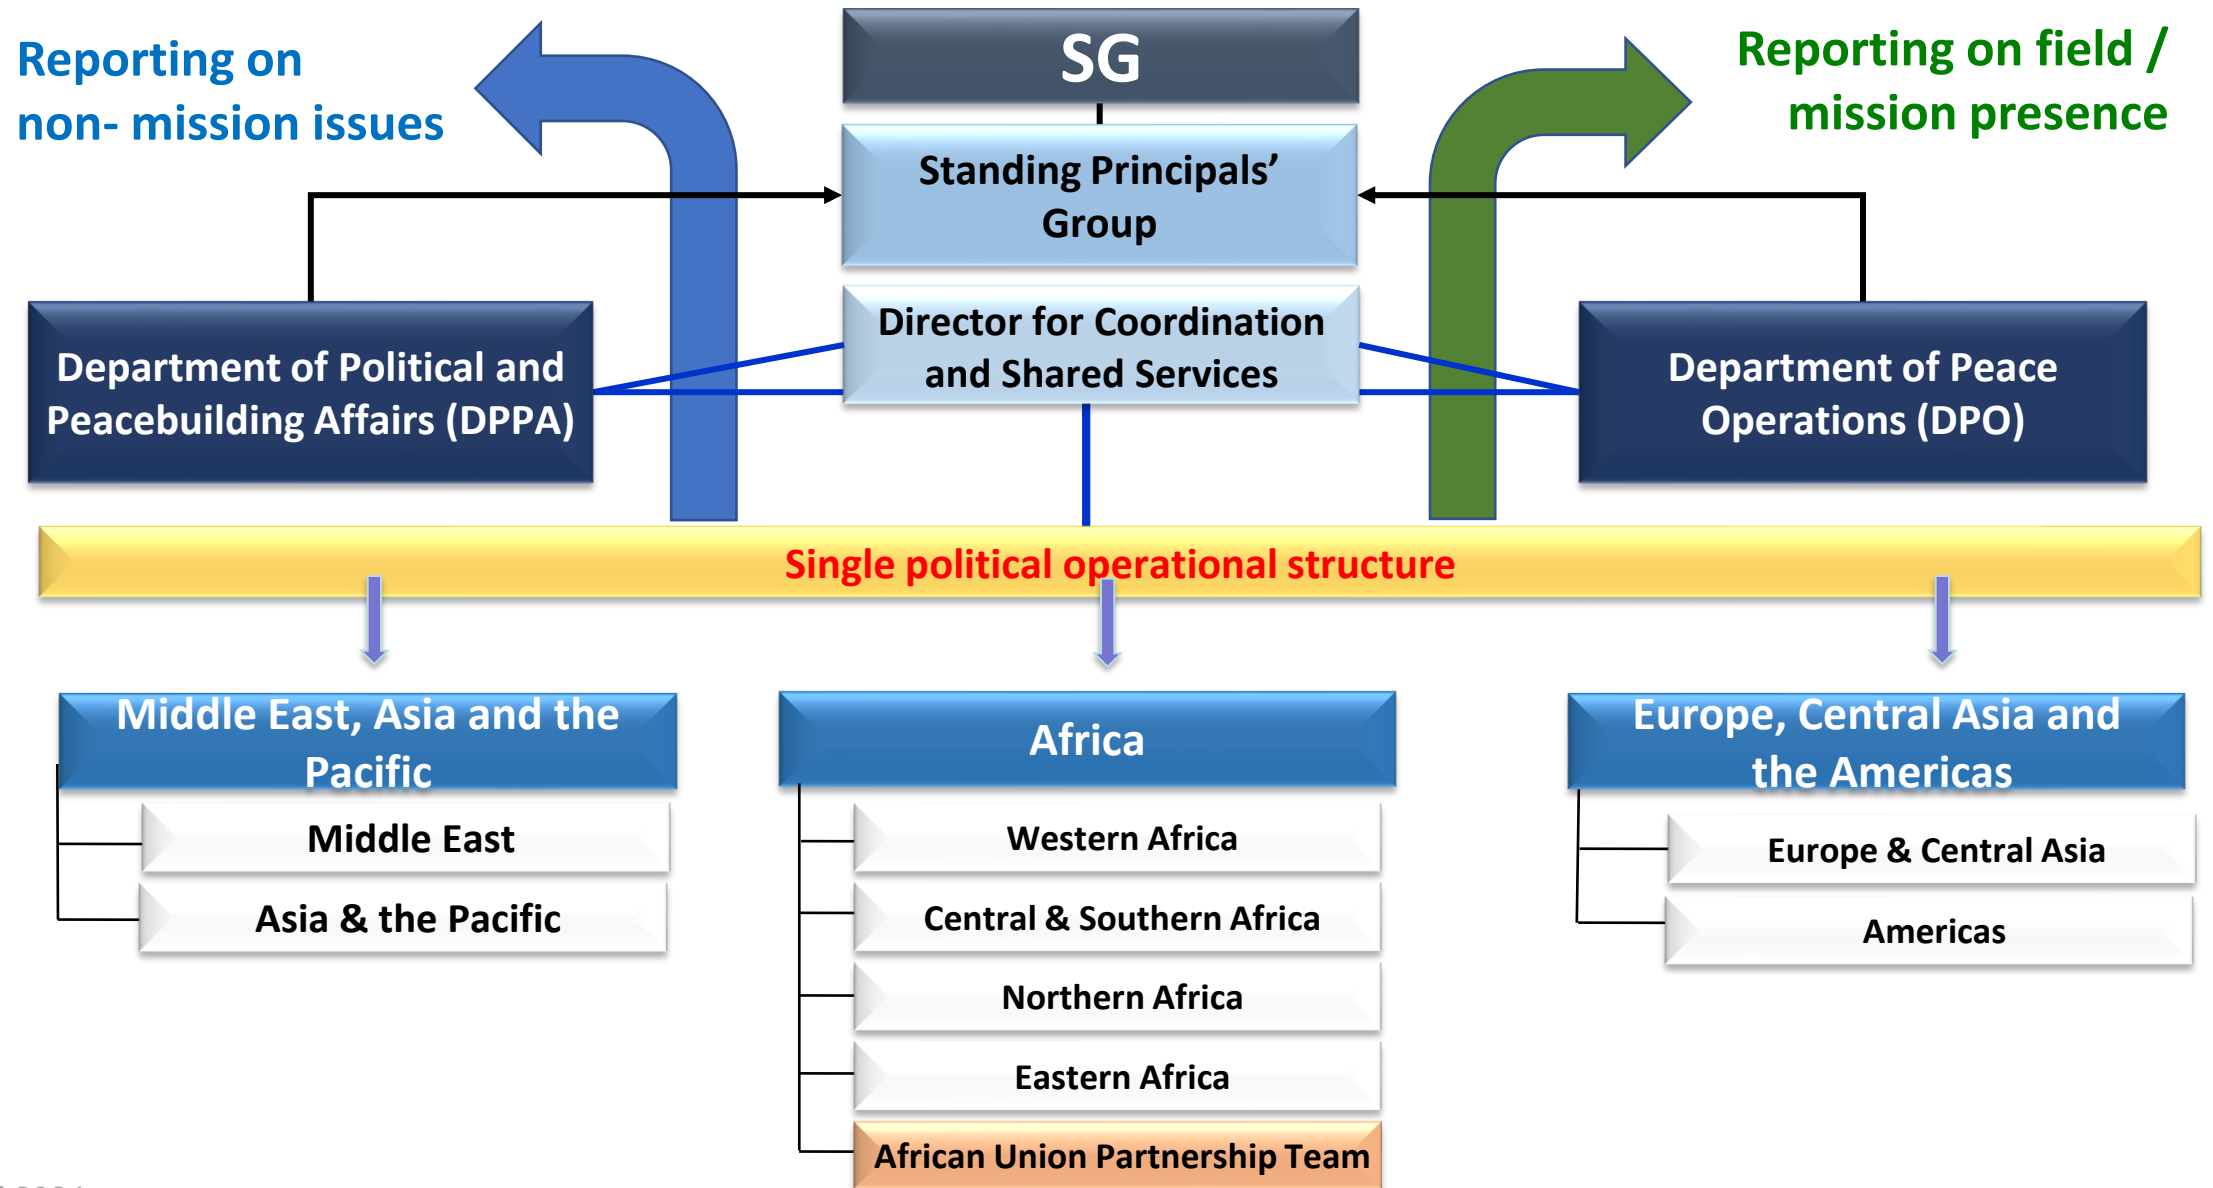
Reporting on non- mission issues

SG

Reporting on field / mission presence

Standing Principals' Group

Director for Coordination and Shared Services

Department of Political and Peacebuilding Affairs (DPPA)

Department of Peace Operations (DPO)

Single political operational structure

Middle East, Asia and the Pacific

Middle East

Asia & the Pacific

Africa

Western Africa

Central & Southern Africa

Northern Africa

Eastern Africa

African Union Partnership Team

Europe, Central Asia and the Americas

Europe & Central Asia

Americas